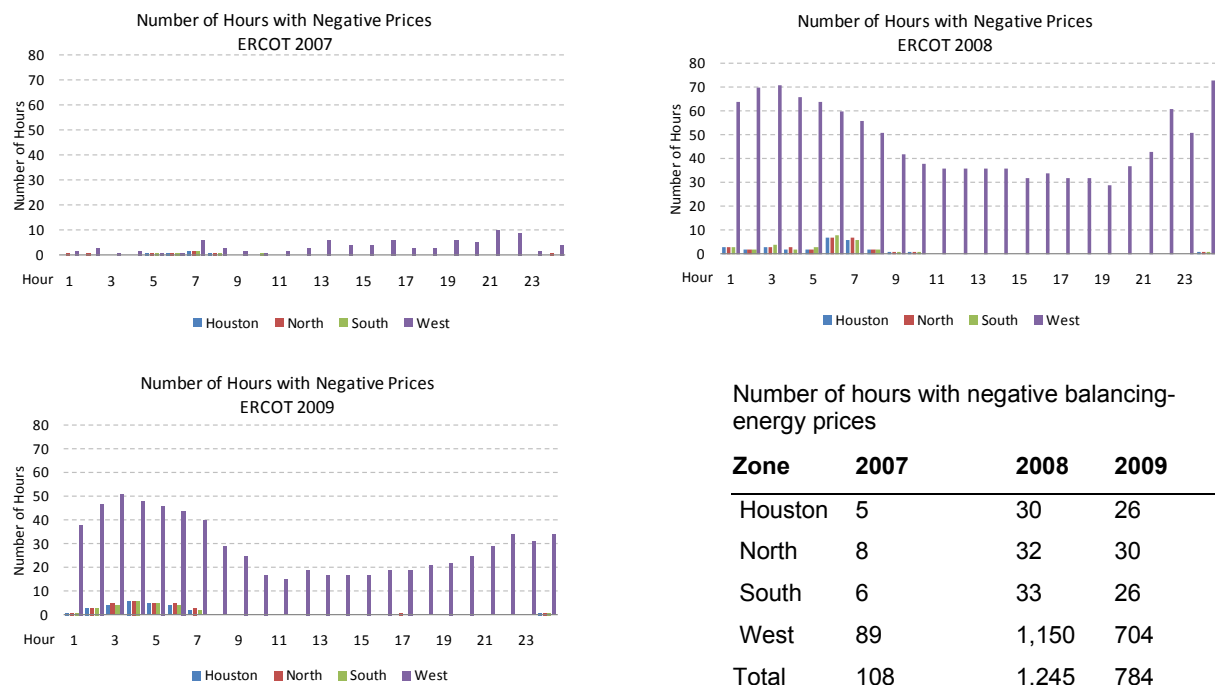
Number of Hours with Negative Prices
ERCOT 2007

80
70
60
50
40
30
20
10
0
Number of Hours
Hour 1 3 5 7 9 11 13 15 17 19 21 23

Houston North South West

Number of Hours with Negative Prices
ERCOT 2008

80
70
60
50
40
30
20
10
0
Number of Hours
Hour 1 3 5 7 9 11 13 15 17 19 21 23

Houston North South West

Number of Hours with Negative Prices
ERCOT 2009

80
70
60
50
40
30
20
10
0
Number of Hours
Hour 1 3 5 7 9 11 13 15 17 19 21 23

Houston North South West

Number of hours with negative balancing-energy prices

| Zone | 2007 | 2008 | 2009 |
|---|---|---|---|
| Houston | 5 | 30 | 26 |
| North | 8 | 32 | 30 |
| South | 6 | 33 | 26 |
| West | 89 | 1,150 | 704 |
| Total | 108 | 1,245 | 784 |